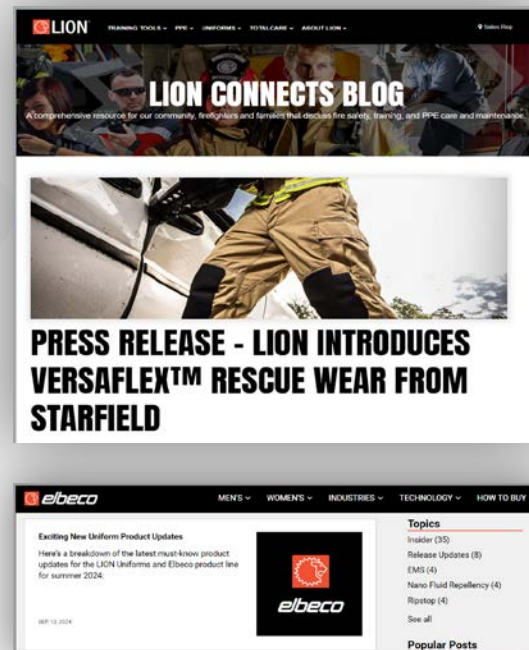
LION TRAINING TOOLS PPE UNIFORMS TOTALCARE ABOUT LION

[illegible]

LION CONNECTS BLOG

A comprehensive resource for our community, firefighters and families that discuss fire safety, training, and PPE care and maintenance.

PRESS RELEASE - LION INTRODUCES VERSAFLEX™ RESCUE WEAR FROM STARFIELD

elbeco MEN'S WOMEN'S INDUSTRIES TECHNOLOGY HOW TO BUY

Exciting New Uniform Product Updates

Here's a breakdown of the latest must-know product updates for the LION Uniforms and Elbeco product line for summer 2024.

SEP 13 2024

elbeco

Topics

Insider (35)

Release Updates (8)

EMS (4)

Nano Fluid Repellency (4)

Ripstop (4)

See all

Popular Posts